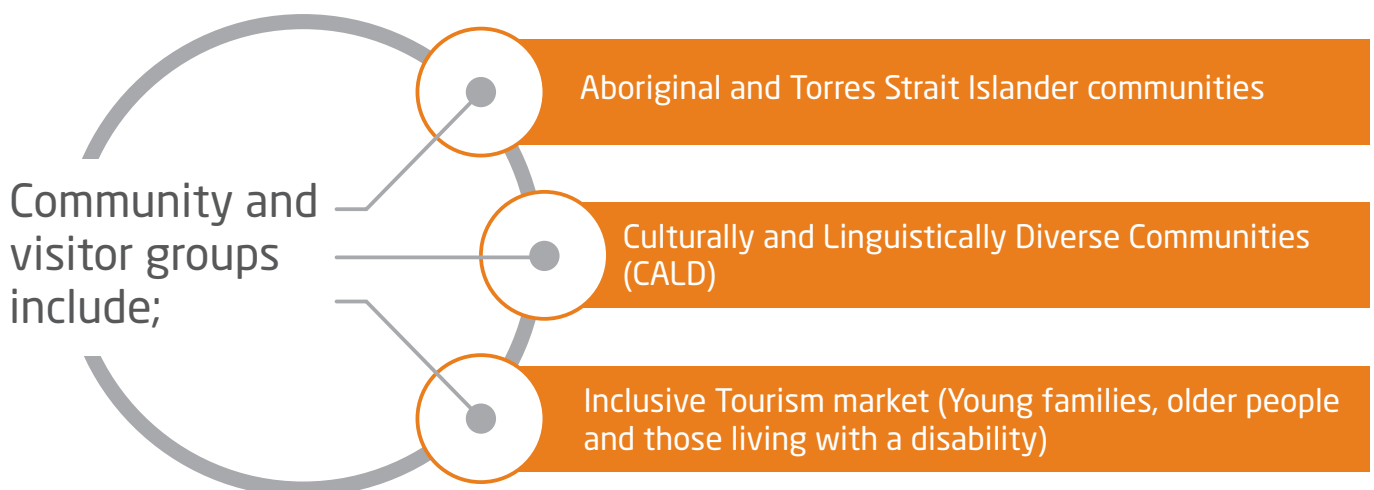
Community and visitor groups include;

Aboriginal and Torres Strait Islander communities

Culturally and Linguistically Diverse Communities (CALD)

Inclusive Tourism market (Young families, older people and those living with a disability)